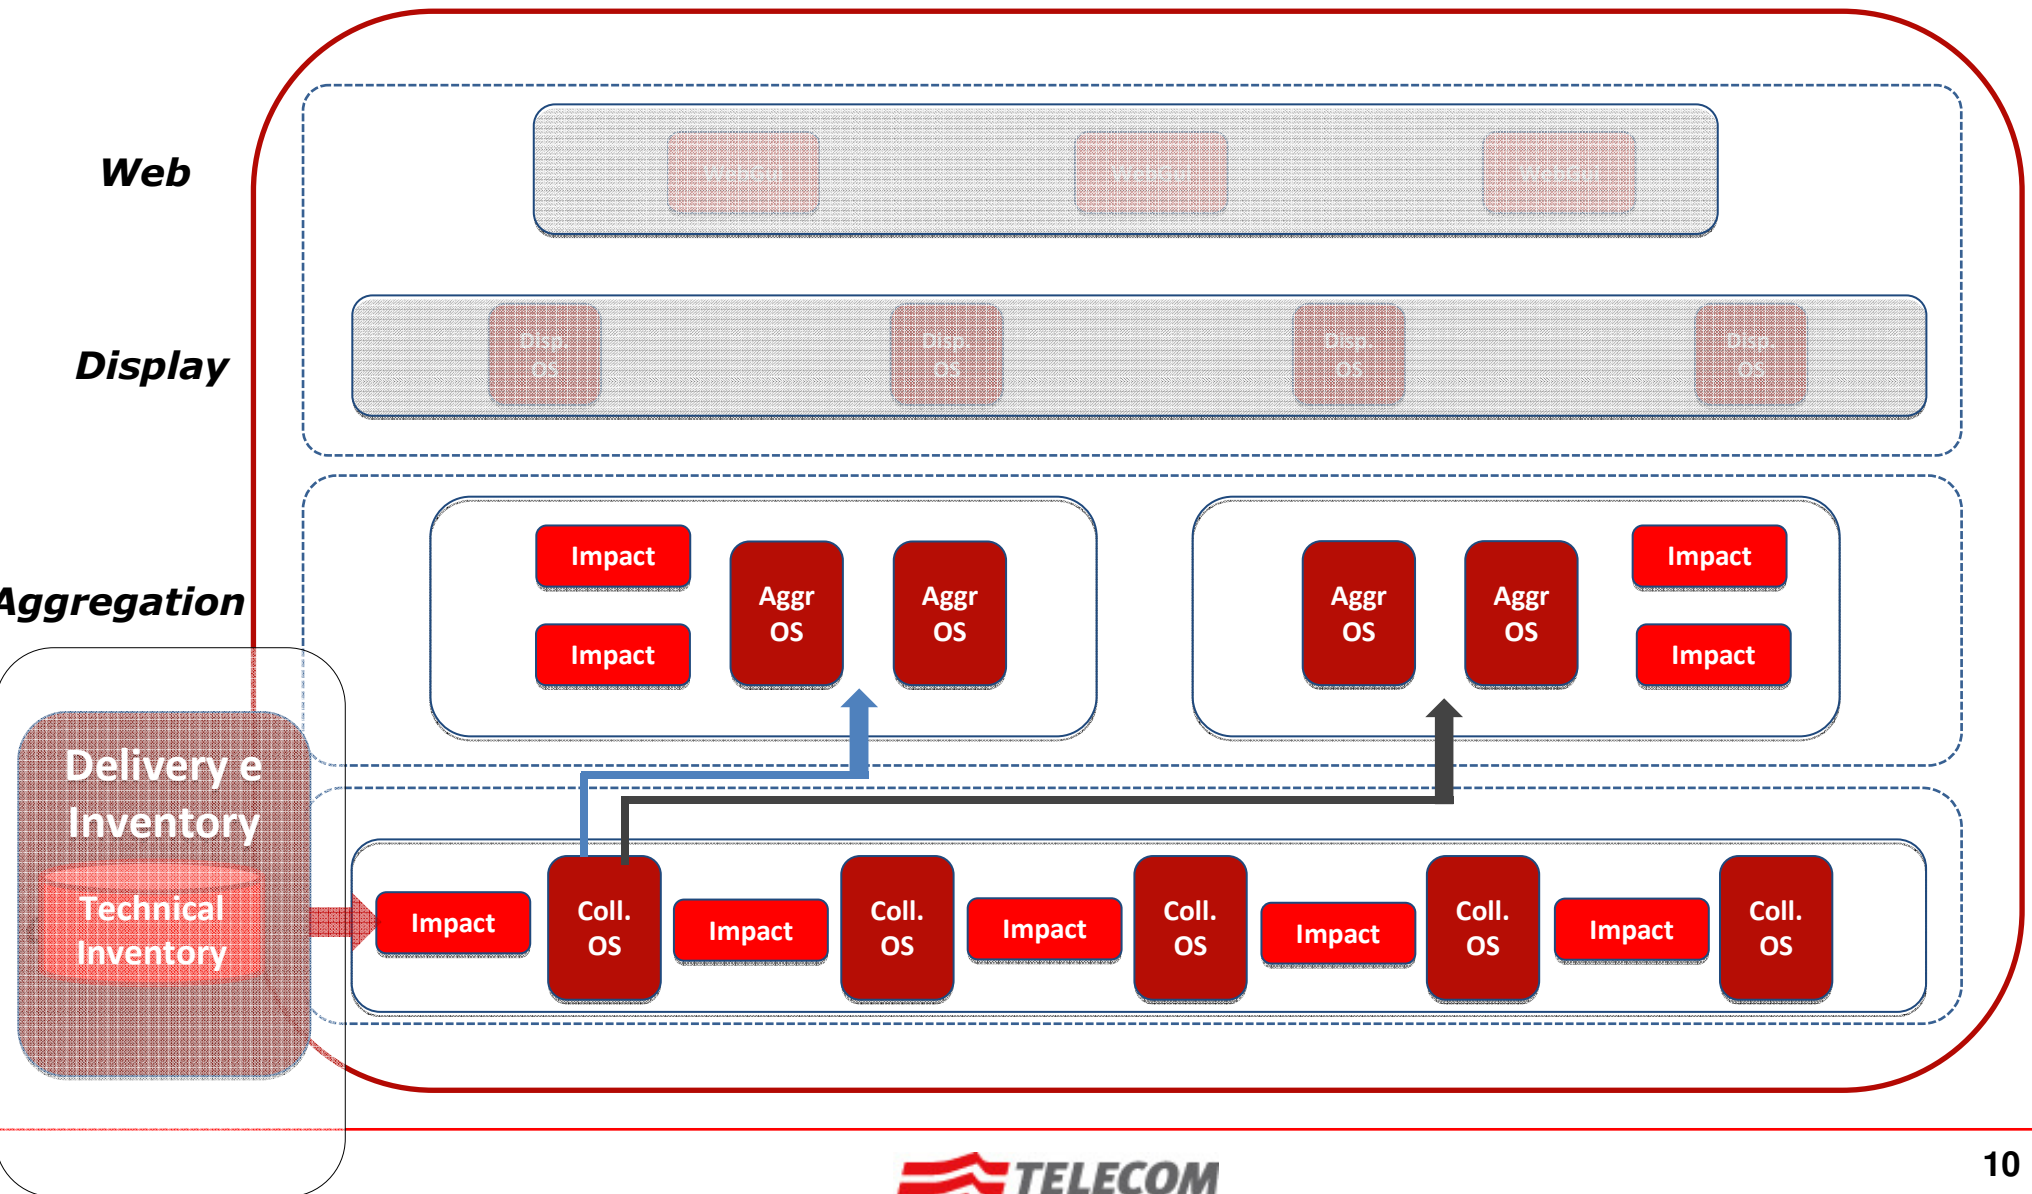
Web

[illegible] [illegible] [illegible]

Display

Disp. OS Disp. OS Disp. OS Disp. OS

Aggregation

Impact

Impact

Aggr OS

Aggr OS

Aggr OS

Aggr OS

Impact

Impact

Delivery e Inventory

Technical Inventory

Impact

Coll. OS

Impact

Coll. OS

Impact

Coll. OS

Impact

Coll. OS

Impact

Coll. OS

TELECOM

10